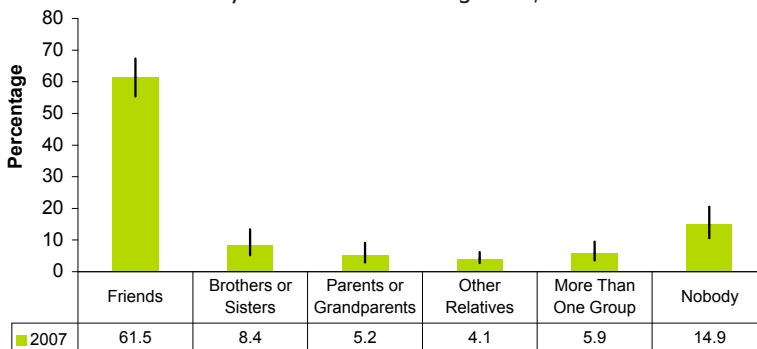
Percentage

80
70
60
50
40
30
20
10
0

|  | Friends | Brothers or Sisters | Parents or Grandparents | Other Relatives | More Than One Group | Nobody |
|---|---|---|---|---|---|---|
| 2007 | 61.5 | 8.4 | 5.2 | 4.1 | 5.9 | 14.9 |